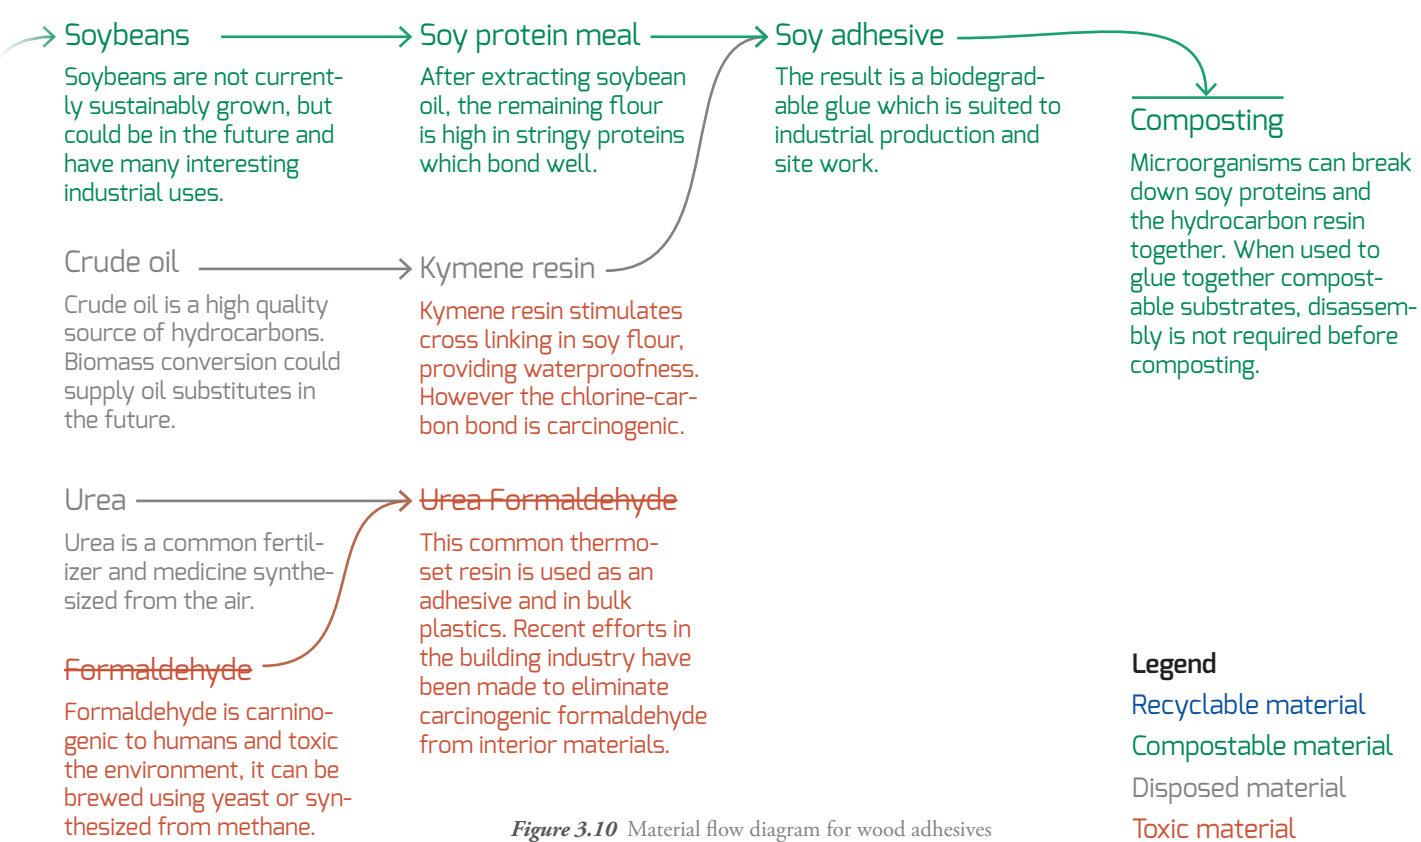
Soybeans

Soybeans are not currently sustainably grown, but could be in the future and have many interesting industrial uses.

Soy protein meal

After extracting soybean oil, the remaining flour is high in stringy proteins which bond well.

Soy adhesive

The result is a biodegradable glue which is suited to industrial production and site work.

Composting

Microorganisms can break down soy proteins and the hydrocarbon resin together. When used to glue together compostable substrates, disassembly is not required before composting.

Crude oil

Crude oil is a high quality source of hydrocarbons. Biomass conversion could supply oil substitutes in the future.

Kymene resin

Kymene resin stimulates cross linking in soy flour, providing waterproofness. However the chlorine-carbon bond is carcinogenic.

Urea

Urea is a common fertilizer and medicine synthesized from the air.

Urea Formaldehyde

This common thermoset resin is used as an adhesive and in bulk plastics. Recent efforts in the building industry have been made to eliminate carcinogenic formaldehyde from interior materials.

Formaldehyde

Formaldehyde is carninogenic to humans and toxic the environment, it can be brewed using yeast or synthesized from methane.

Legend
Recyclable material
Compostable material
Disposed material
Toxic material

Figure 3.10 Material flow diagram for wood adhesives